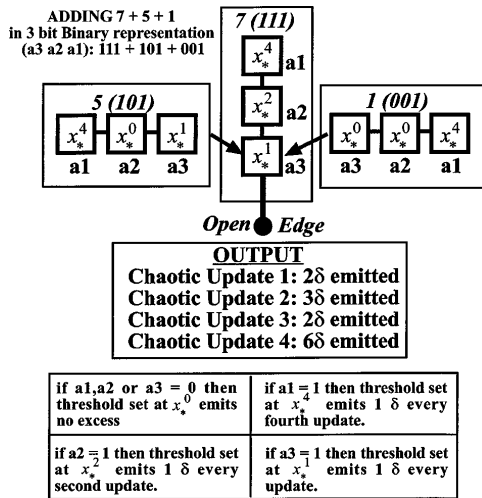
ADDING 7 + 5 + 1 in 3 bit Binary representation (a3 a2 a1): 111 + 101 + 001

7 (111)

$x_*^4$ a1

$x_*^2$ a2

$x_*^1$ a3

5 (101)

$x_*^4$ $x_*^0$ $x_*^1$

a1 a2 a3

1 (001)

$x_*^0$ $x_*^0$ $x_*^4$

a3 a2 a1

Open Edge

OUTPUT
Chaotic Update 1: 2δ emitted
Chaotic Update 2: 3δ emitted
Chaotic Update 3: 2δ emitted
Chaotic Update 4: 6δ emitted

| if a1,a2 or a3 = 0 then threshold set at $x_*^0$ emits no excess | if a1 = 1 then threshold set at $x_*^4$ emits 1 δ every fourth update. |
|---|---|
| if a2 = 1 then threshold set at $x_*^2$ emits 1 δ every second update. | if a3 = 1 then threshold set at $x_*^1$ emits 1 δ every update. |